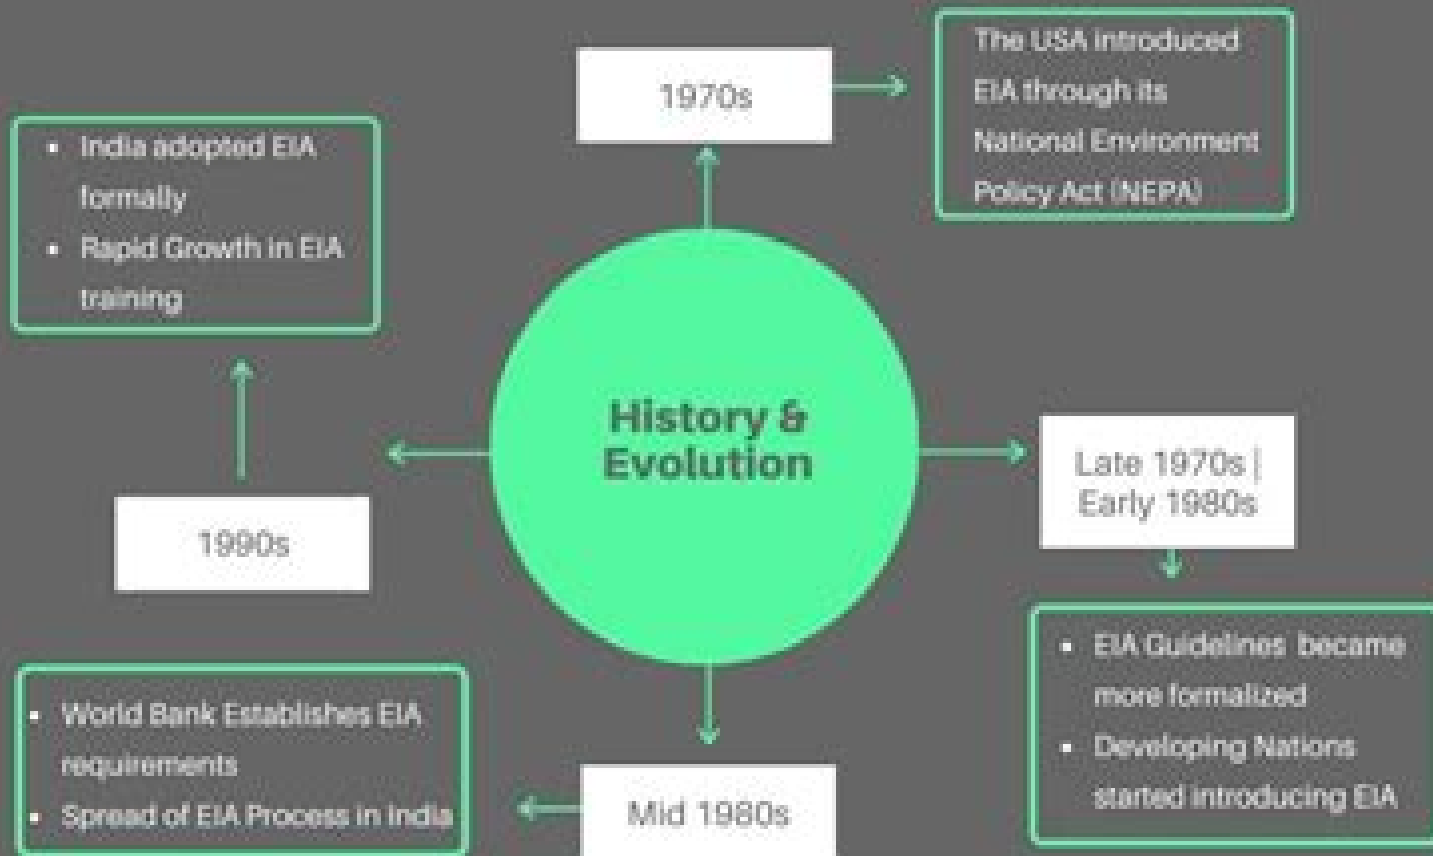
History & Evolution

1970s

The USA introduced EIA through its National Environment Policy Act (NEPA)

Late 1970s | Early 1980s

- EIA Guidelines became more formalized
- Developing Nations started introducing EIA

Mid 1980s

- World Bank Establishes EIA requirements
- Spread of EIA Process in India

1990s

- India adopted EIA formally
- Rapid Growth in EIA training